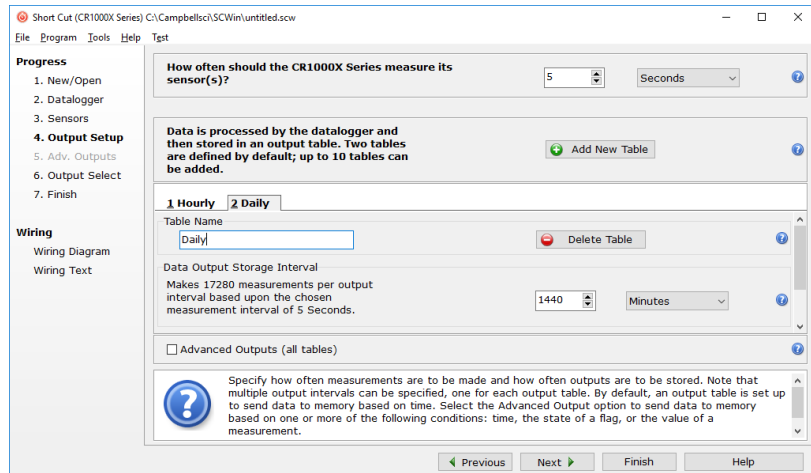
Short Cut (CR1000X Series) C:\Campbellsci\SCWin\untitled.scw

File Program Tools Help Test

Progress
1. New/Open
2. Datalogger
3. Sensors
4. Output Setup
5. Adv. Outputs
6. Output Select
7. Finish

Wiring
Wiring Diagram
Wiring Text

How often should the CR1000X Series measure its sensor(s)?

5

Seconds

Data is processed by the datalogger and then stored in an output table. Two tables are defined by default; up to 10 tables can be added.

Add New Table

1 Hourly
2 Daily

Table Name

Daily

Delete Table

Data Output Storage Interval

Makes 17280 measurements per output interval based upon the chosen measurement interval of 5 Seconds.

1440

Minutes

Advanced Outputs (all tables)

Specify how often measurements are to be made and how often outputs are to be stored. Note that multiple output intervals can be specified, one for each output table. By default, an output table is set up to send data to memory based on time. Select the Advanced Output option to send data to memory based on one or more of the following conditions: time, the state of a flag, or the value of a measurement.

Previous
Next
Finish
Help